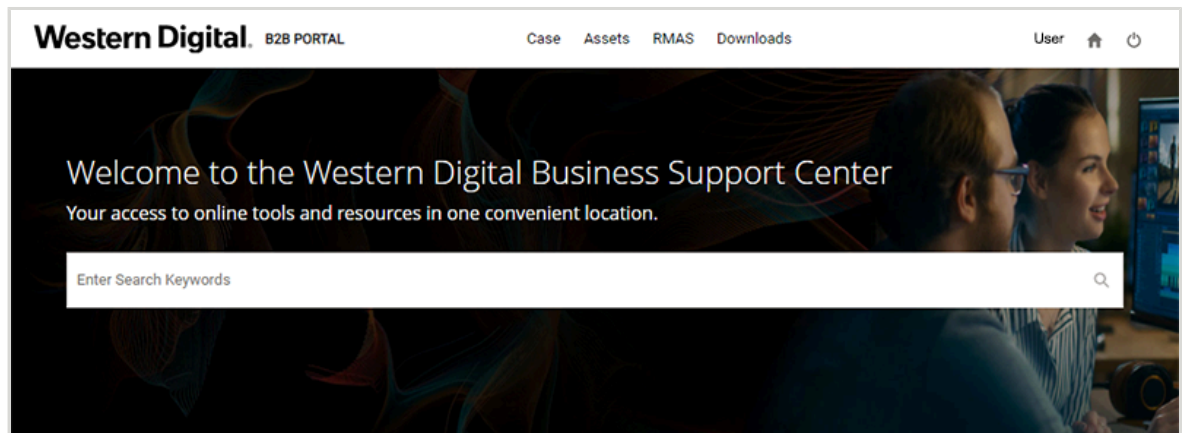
Western Digital. B2B PORTAL

Case Assets RMAS Downloads

User

Welcome to the Western Digital Business Support Center

Your access to online tools and resources in one convenient location.

Enter Search Keywords